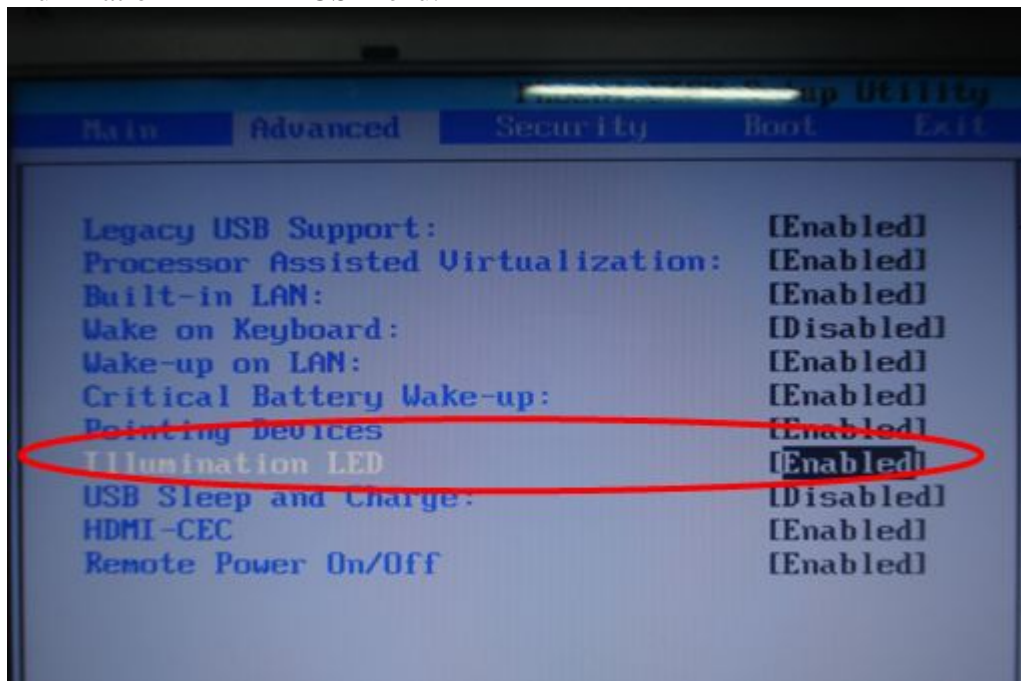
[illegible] Setup Utility

Main Advanced Security Boot Exit

Legacy USB Support: [Enabled]
Processor Assisted Virtualization: [Enabled]
Built-in LAN: [Enabled]
Wake on Keyboard: [Disabled]
Wake-up on LAN: [Enabled]
Critical Battery Wake-up: [Enabled]
Pointing Devices [Enabled]
Illumination LED [Enabled]
USB Sleep and Charge: [Disabled]
HDMI-CEC [Enabled]
Remote Power On/Off [Enabled]